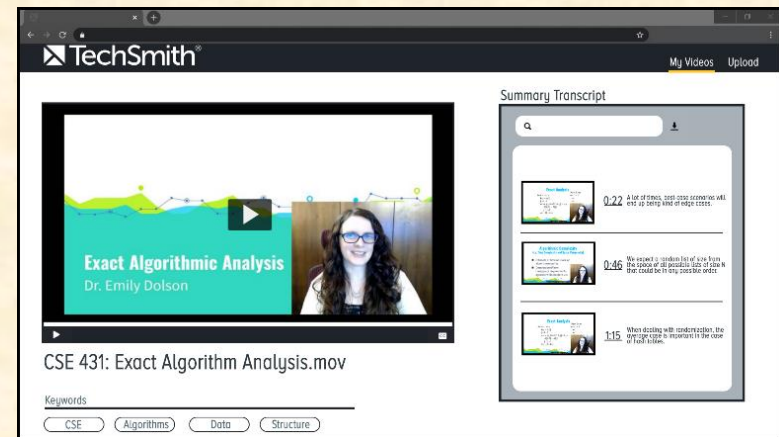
TechSmith®

My Videos Upload

Summary Transcript

Exact Algorithmic Analysis
Dr. Emily Dolson

CSE 431: Exact Algorithm Analysis.mov

Keywords

CSE Algorithms Data Structure

0:22 A lot of times, best-case scenarios will end up being kind of edge cases.

0:46 We expect a random list of size from the space of all possible lists of size N that could be in any possible order.

1:15 When dealing with randomization, the average case is important in the case of hash tables.